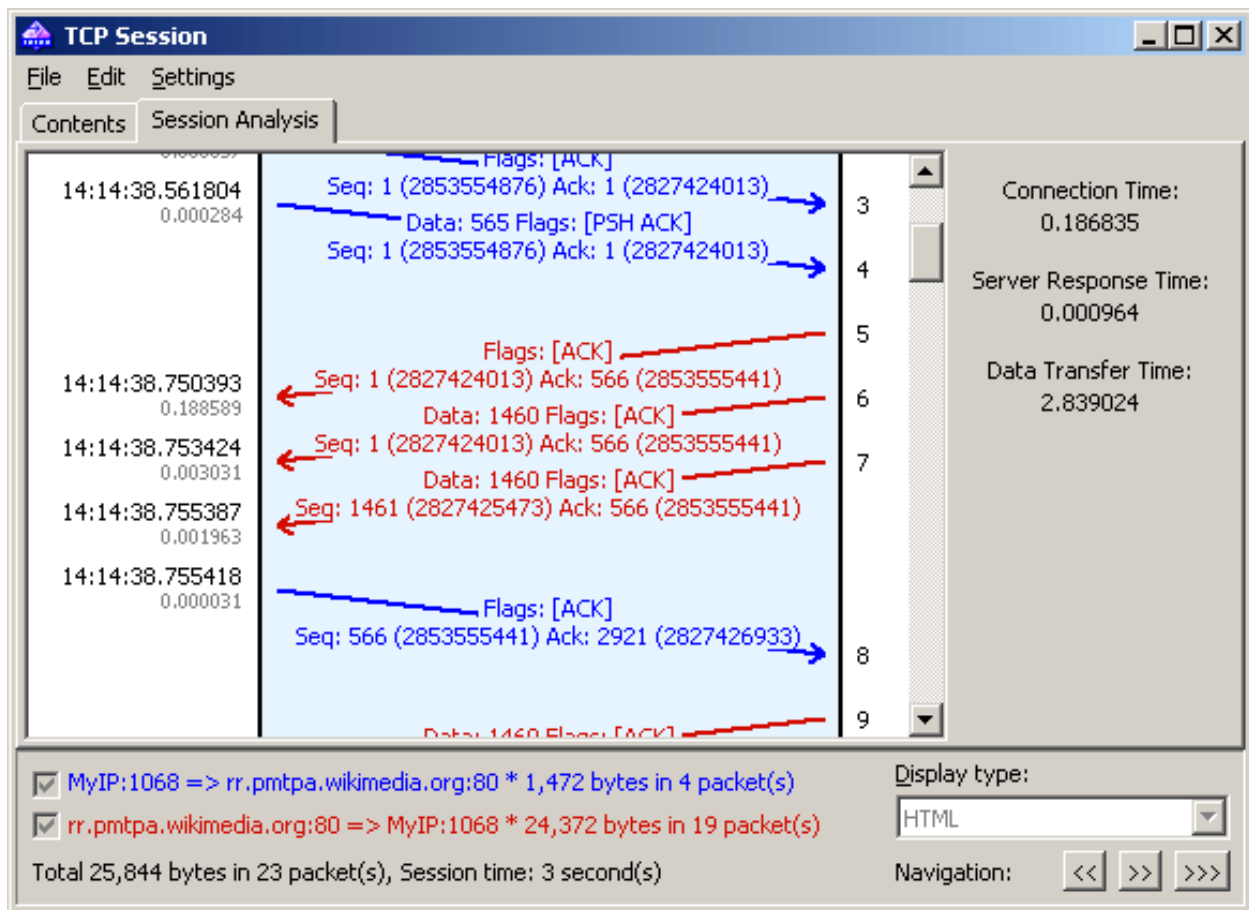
TCP Session

File Edit Settings

Contents | Session Analysis

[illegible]

Flags: [ACK]

14:14:38.561804
0.000284

Seq: 1 (2853554876) Ack: 1 (2827424013)

3

Data: 565 Flags: [PSH ACK]

Seq: 1 (2853554876) Ack: 1 (2827424013)

4

5

Flags: [ACK]

14:14:38.750393
0.188589

Seq: 1 (2827424013) Ack: 566 (2853555441)

Data: 1460 Flags: [ACK]

6

14:14:38.753424
0.003031

Seq: 1 (2827424013) Ack: 566 (2853555441)

Data: 1460 Flags: [ACK]

7

14:14:38.755387
0.001963

Seq: 1461 (2827425473) Ack: 566 (2853555441)

14:14:38.755418
0.000031

Flags: [ACK]

Seq: 566 (2853555441) Ack: 2921 (2827426933)

8

9

Data: 1460 Flags: [ACK]

Connection Time:
0.186835

Server Response Time:
0.000964

Data Transfer Time:
2.839024

MyIP:1068 => rr.pmtpa.wikimedia.org:80 * 1,472 bytes in 4 packet(s)

rr.pmtpa.wikimedia.org:80 => MyIP:1068 * 24,372 bytes in 19 packet(s)

Total 25,844 bytes in 23 packet(s), Session time: 3 second(s)

Display type:

HTML

Navigation: << >> >>>